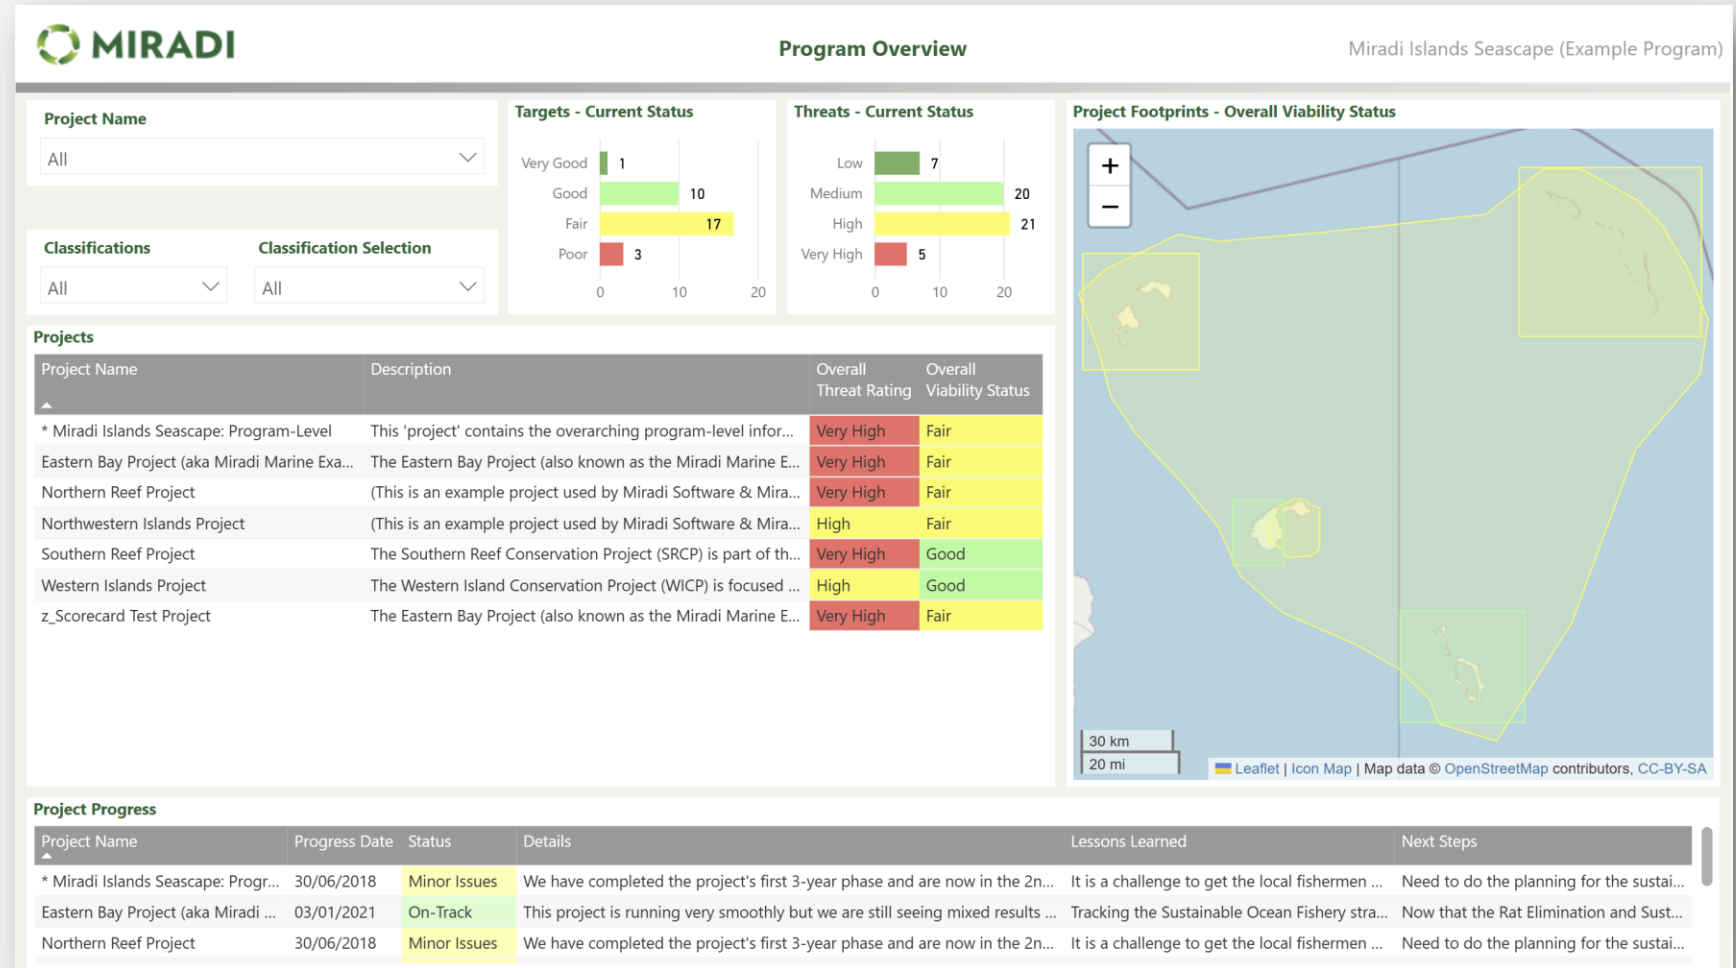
MIRADI

Program Overview

Miradi Islands Seascape (Example Program)

Project Name

All

Classifications

All

Classification Selection

All

Targets - Current Status

| | |
|---|---|
| Very Good | 1 |
| Good | 10 |
| Fair | 17 |
| Poor | 3 |

0 10 20

Threats - Current Status

| | |
|---|---|
| Low | 7 |
| Medium | 20 |
| High | 21 |
| Very High | 5 |

0 10 20

Project Footprints - Overall Viability Status

+
−

30 km
20 mi

Leaflet | Icon Map | Map data © OpenStreetMap contributors, CC-BY-SA

Projects

| Project Name | Description | Overall Threat Rating | Overall Viability Status |
|---|---|---|---|
| * Miradi Islands Seascape: Program-Level | This 'project' contains the overarching program-level infor... | Very High | Fair |
| Eastern Bay Project (aka Miradi Marine Exa... | The Eastern Bay Project (also known as the Miradi Marine E... | Very High | Fair |
| Northern Reef Project | (This is an example project used by Miradi Software & Mira... | Very High | Fair |
| Northwestern Islands Project | (This is an example project used by Miradi Software & Mira... | High | Fair |
| Southern Reef Project | The Southern Reef Conservation Project (SRCP) is part of th... | Very High | Good |
| Western Islands Project | The Western Island Conservation Project (WICP) is focused ... | High | Good |
| z_Scorecard Test Project | The Eastern Bay Project (also known as the Miradi Marine E... | Very High | Fair |

Project Progress

| Project Name | Progress Date | Status | Details | Lessons Learned | Next Steps |
|---|---|---|---|---|---|
| * Miradi Islands Seascape: Progr... | 30/06/2018 | Minor Issues | We have completed the project's first 3-year phase and are now in the 2n... | It is a challenge to get the local fishermen ... | Need to do the planning for the sustai... |
| Eastern Bay Project (aka Miradi ... | 03/01/2021 | On-Track | This project is running very smoothly but we are still seeing mixed results ... | Tracking the Sustainable Ocean Fishery stra... | Now that the Rat Elimination and Sust... |
| Northern Reef Project | 30/06/2018 | Minor Issues | We have completed the project's first 3-year phase and are now in the 2n... | It is a challenge to get the local fishermen ... | Need to do the planning for the sustai... |